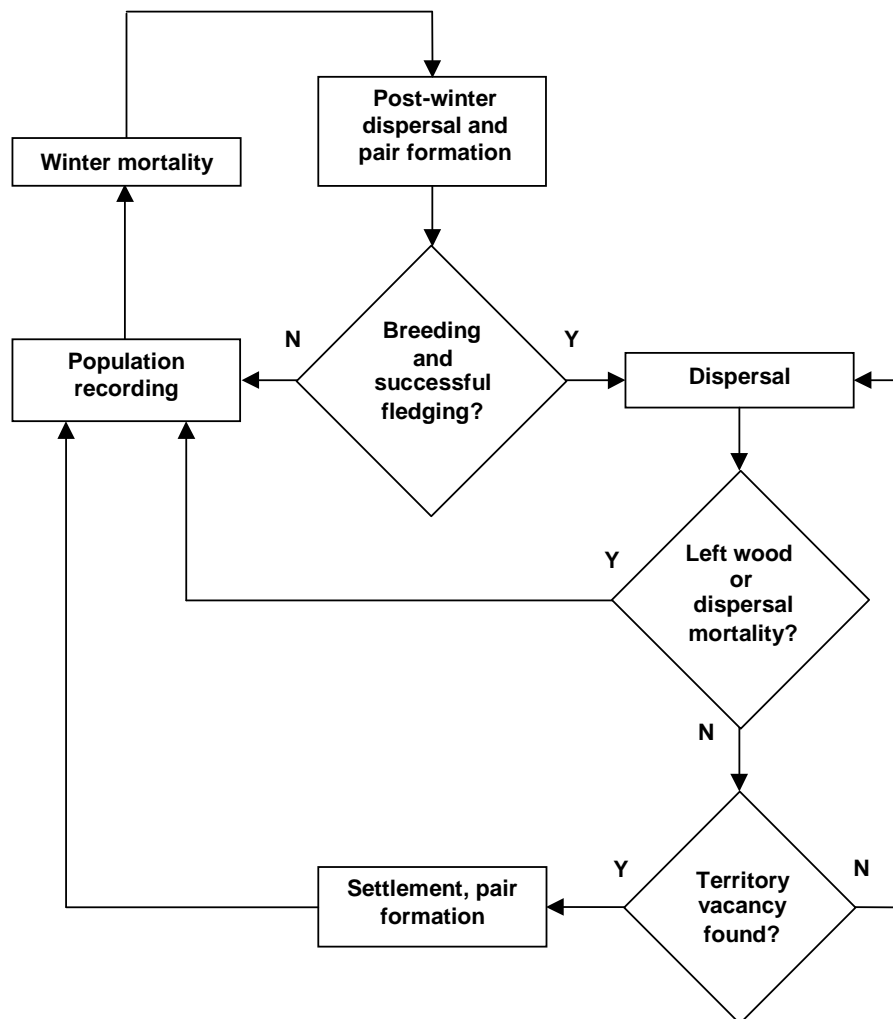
Winter mortality

Post-winter dispersal and pair formation

Population recording

N

Breeding and successful fledging?

Y

Dispersal

Y

Left wood or dispersal mortality?

N

Settlement, pair formation

Y

Territory vacancy found?

N